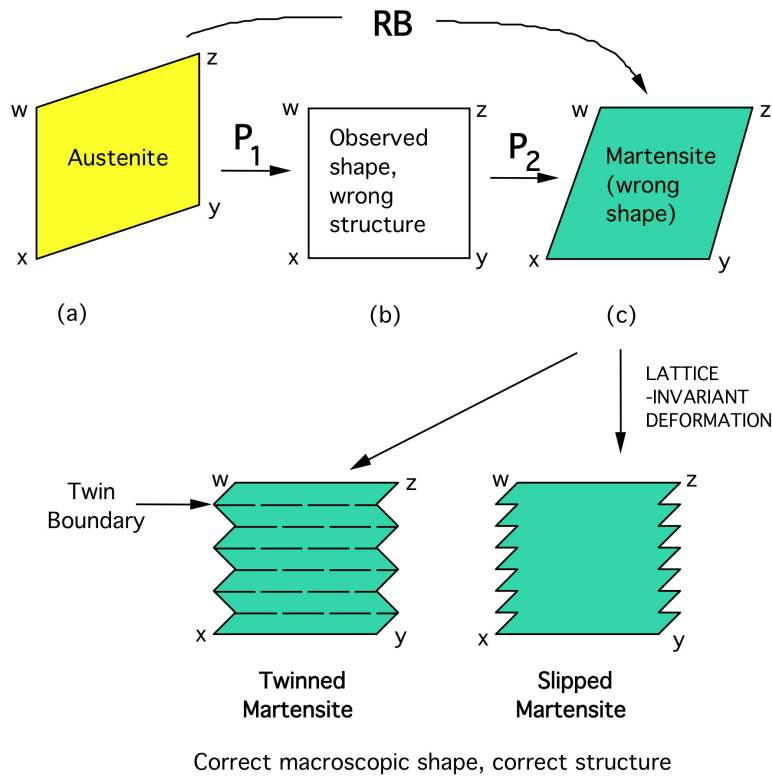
RB

w z
Austenite
x y

$P_1$

w z
Observed shape, wrong structure
x y

$P_2$

w z
Martensite (wrong shape)
x y

(a)

(b)

(c)

LATTICE -INVARIANT DEFORMATION

Twin Boundary

w z
x y

w z
x y

Twinned Martensite

Slipped Martensite

Correct macroscopic shape, correct structure